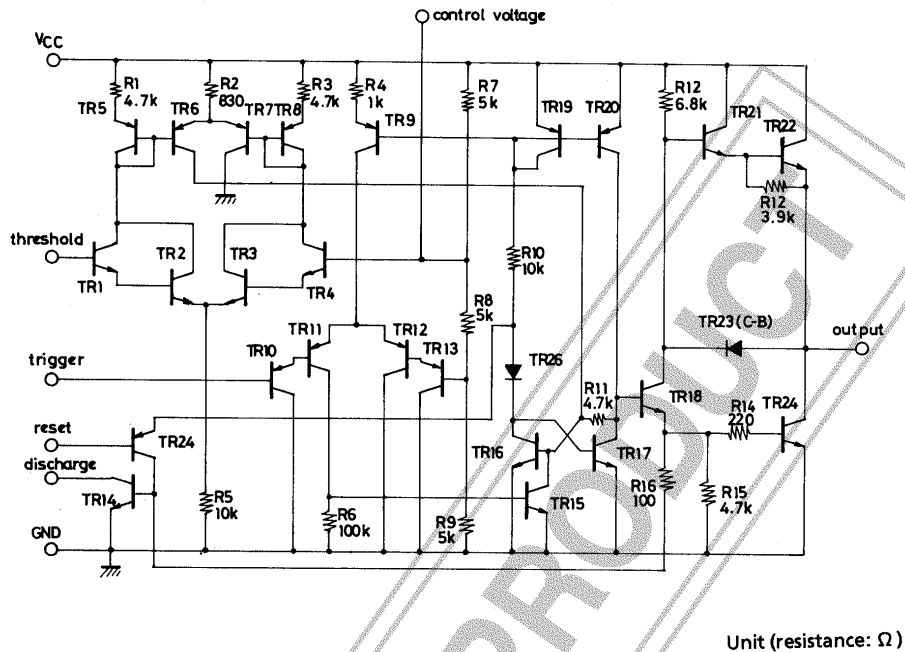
control voltage

VCC

R1 4.7k
R2 830
R3 4.7k
R4 1k
R7 5k
R12 6.8k

TR5
TR6
TR7
TR8
TR9
TR19
TR20
TR21
TR22

R12 3.9k

threshold
TR1
TR2
TR3
TR4

R10 10k

R8 5k

TR23 (C-B)

output

trigger
TR10
TR11
TR12
TR13
TR26

R11 4.7k
TR18
R14 220
TR24

reset
TR24
discharge
TR14
TR16
TR17
TR15

R5 10k
R6 100k
R9 5k
R16 100
R15 4.7k

GND

PRODUCT

Unit (resistance: $\Omega$)